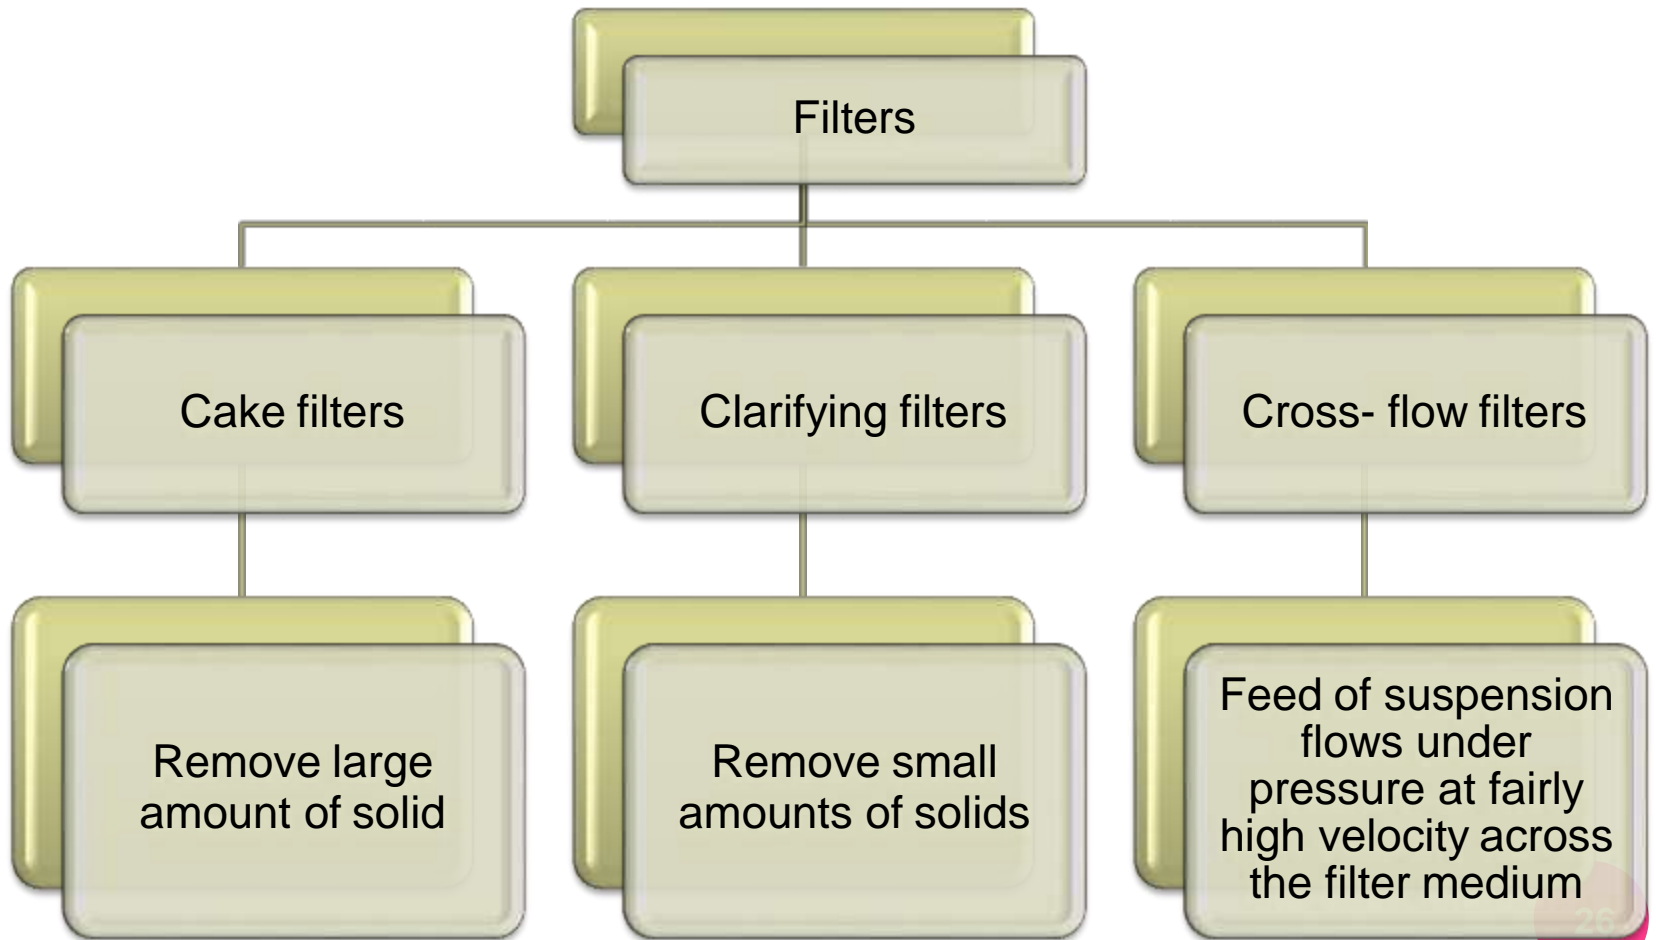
Filters

Cake filters

Clarifying filters

Cross- flow filters

Remove large amount of solid

Remove small amounts of solids

Feed of suspension flows under pressure at fairly high velocity across the filter medium

26